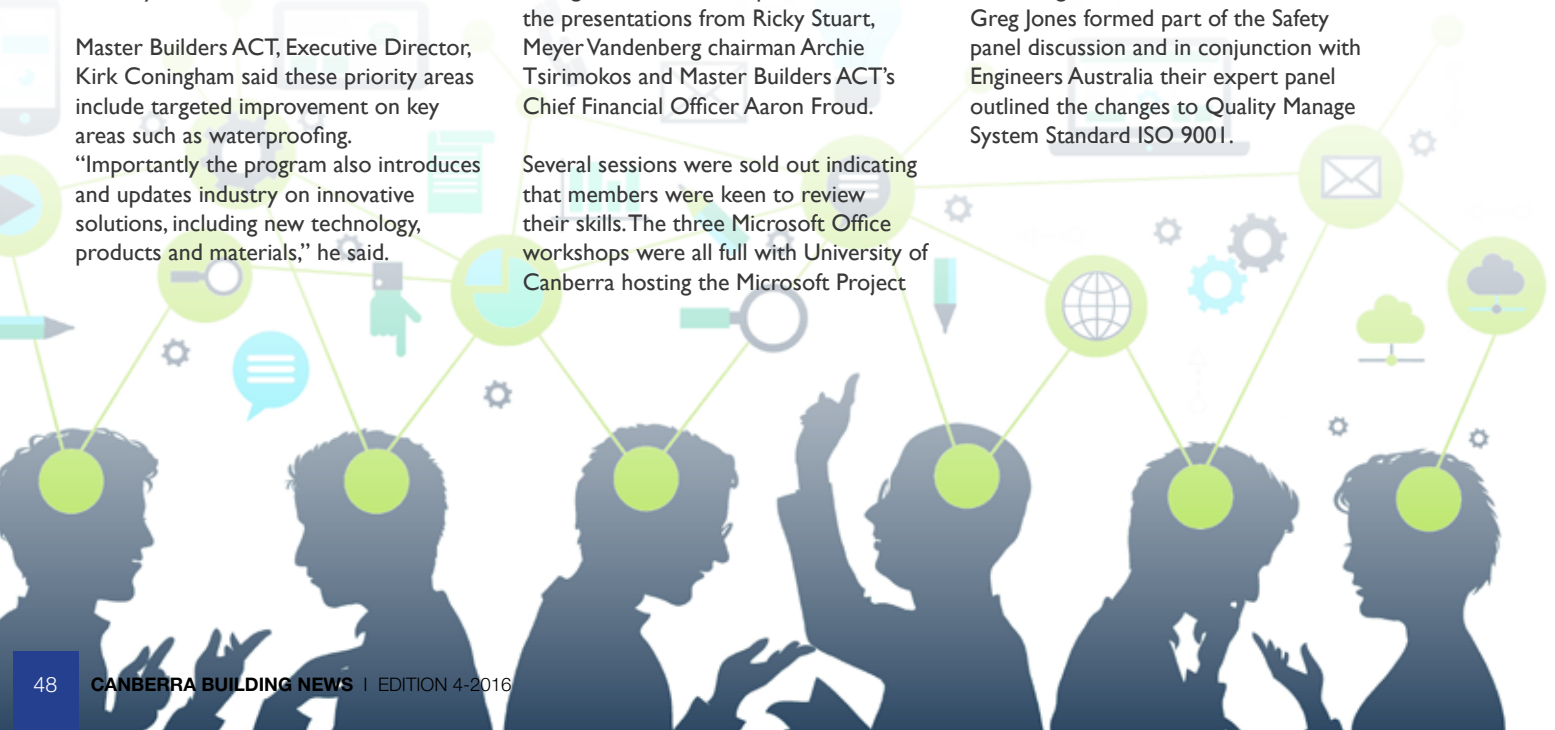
Master Builders ACT, Executive Director, Kirk Coningham said these priority areas include targeted improvement on key areas such as waterproofing.

"Importantly the program also introduces and updates industry on innovative solutions, including new technology, products and materials," he said.

the presentations from Ricky Stuart, Meyer Vandenberg chairman Archie Tsirimokos and Master Builders ACT's Chief Financial Officer Aaron Froud.

Several sessions were sold out indicating that members were keen to review their skills. The three Microsoft Office workshops were all full with University of Canberra hosting the Microsoft Project

Greg Jones formed part of the Safety panel discussion and in conjunction with Engineers Australia their expert panel outlined the changes to Quality Manage System Standard ISO 9001.

48 CANBERRA BUILDING NEWS | EDITION 4-2016